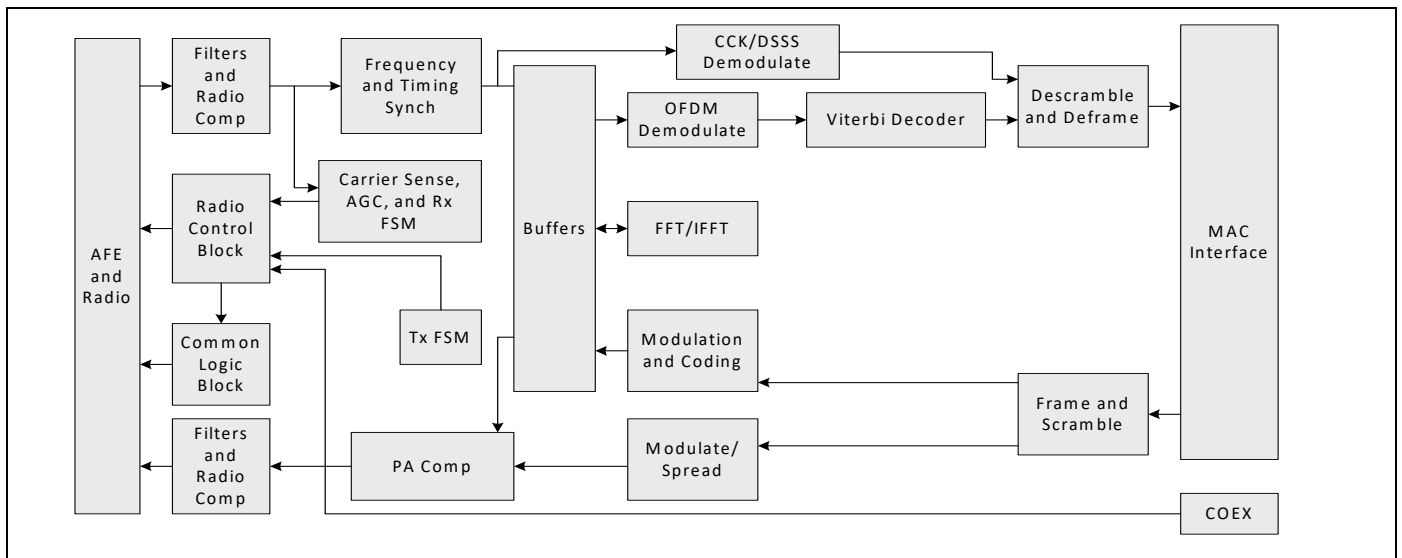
AFE and Radio

Filters and Radio Comp

Frequency and Timing Synch

CCK/DSSS Demodulate

OFDM Demodulate

Viterbi Decoder

Descramble and Deframe

MAC Interface

Carrier Sense, AGC, and Rx FSM

Radio Control Block

Buffers

FFT/IFFT

Tx FSM

Common Logic Block

Modulation and Coding

Frame and Scramble

Filters and Radio Comp

PA Comp

Modulate/ Spread

COEX